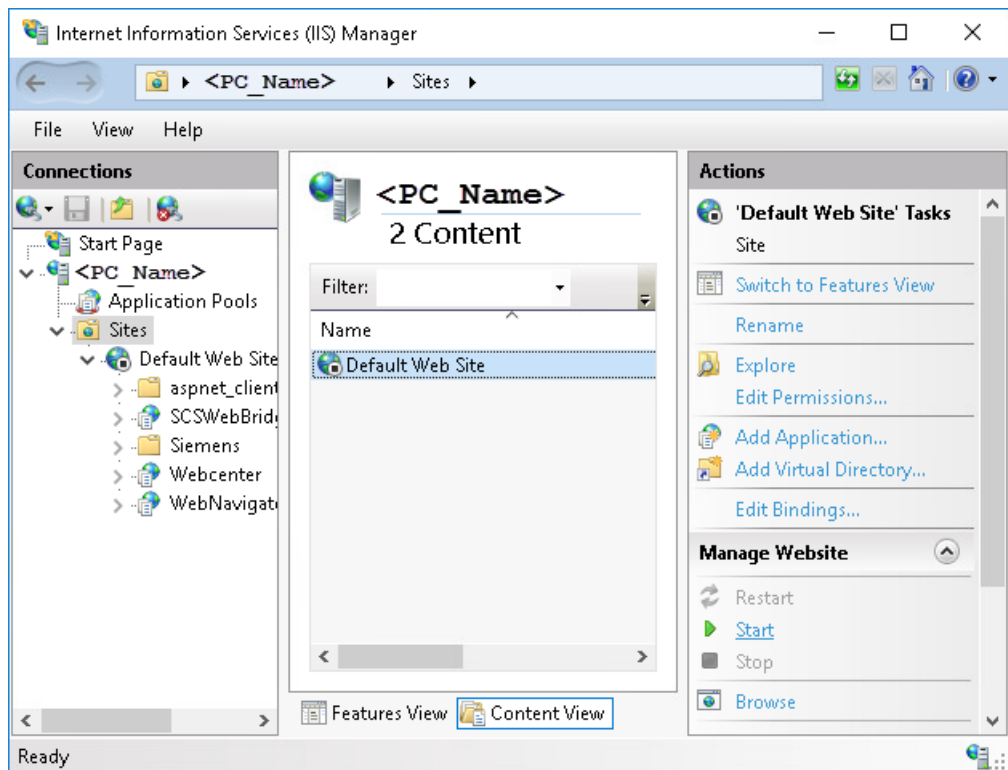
Internet Information Services (IIS) Manager

<PC_Name> ▸ Sites ▸

File View Help

Connections

Start Page
<PC_Name>
Application Pools
Sites
Default Web Site
aspnet_client
SCSWebBrid
Siemens
Webcenter
WebNavigat

<PC_Name>
2 Content

Filter:

Name
Default Web Site

Features View
Content View

Actions

'Default Web Site' Tasks
Site
Switch to Features View
Rename
Explore
Edit Permissions...
Add Application...
Add Virtual Directory...
Edit Bindings...

Manage Website
Restart
Start
Stop
Browse

Ready